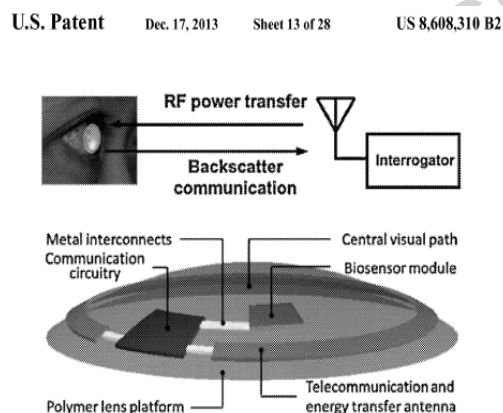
U.S. Patent Dec. 17, 2013 Sheet 13 of 28 US 8,608,310 B2

RF power transfer

Interrogator

Backscatter communication

Metal interconnects

Communication circuitry

Central visual path

Biosensor module

Telecommunication and energy transfer antenna

Polymer lens platform